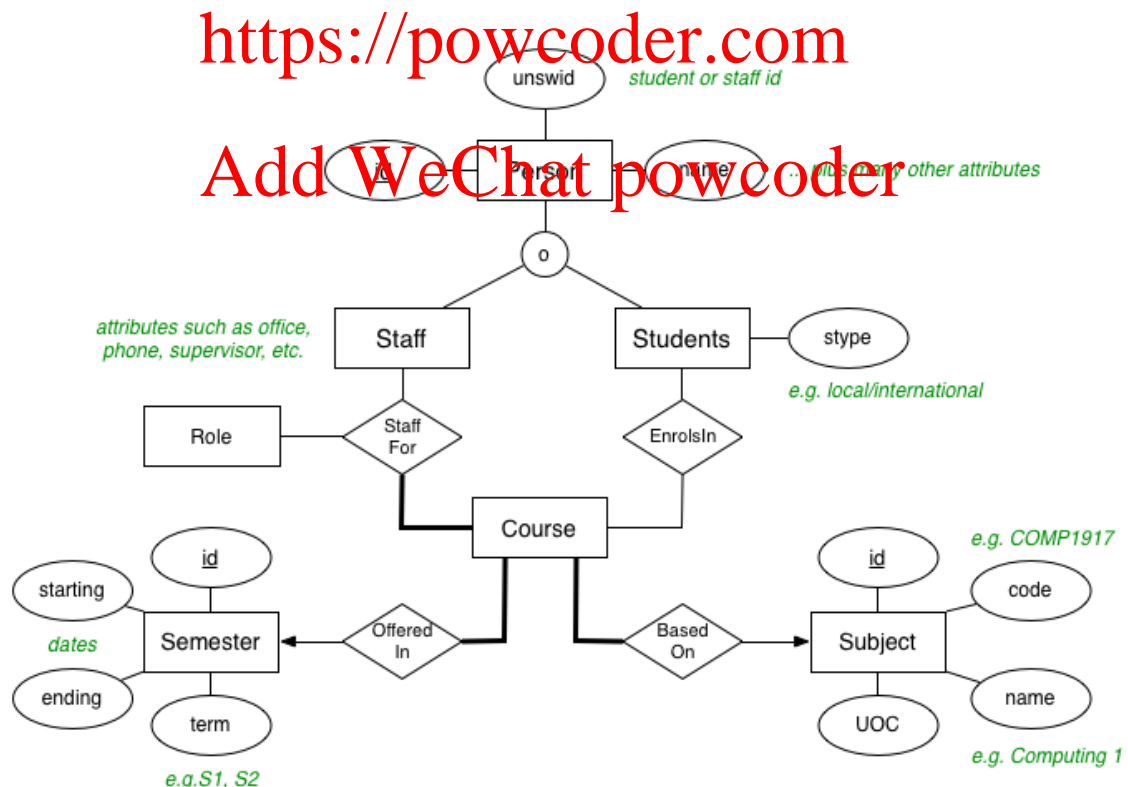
https://powcoder.com

unswid

student or staff id

Add WeChat powcoder

id

Person

name

... plus many other attributes

o

attributes such as office, phone, supervisor, etc.

Staff

Students

stype

e.g. local/international

Role

Staff For

EnrolsIn

Course

e.g. COMP1917

id

id

starting

code

dates

Semester

Offered In

Based On

Subject

ending

term

UOC

name

e.g.S1, S2

e.g. Computing 1